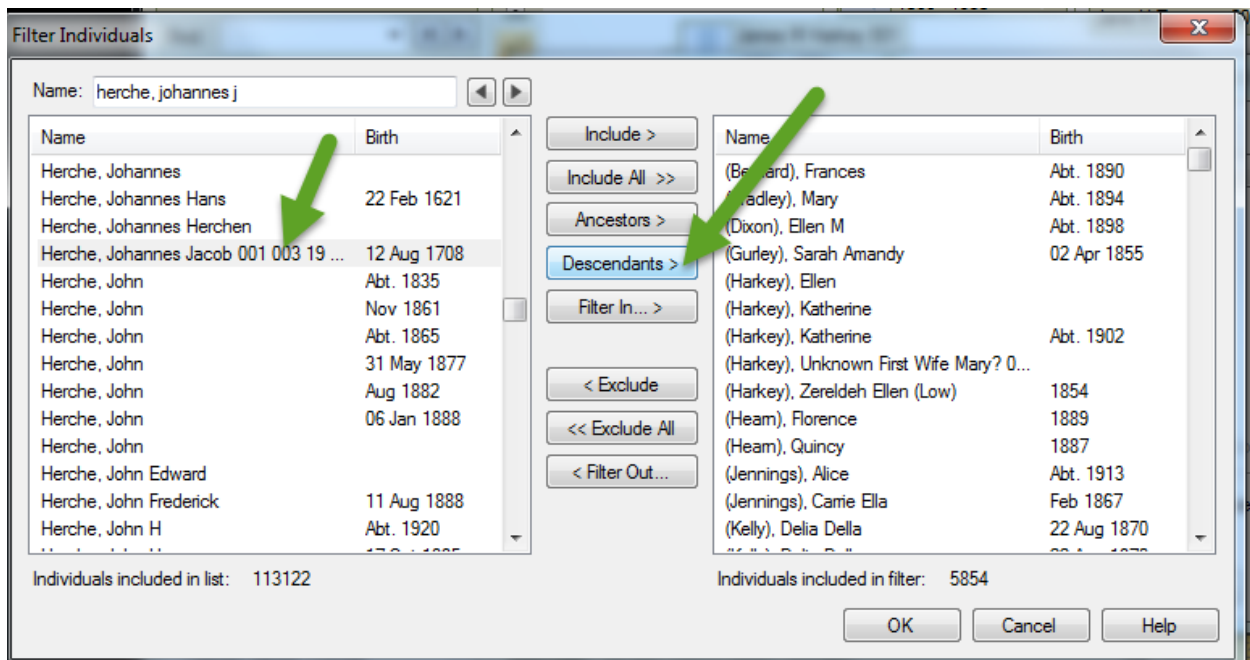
Filter Individuals

Name: herche, johannes j

| Name | Birth |
|---|---|
| Herche, Johannes | |
| Herche, Johannes Hans | 22 Feb 1621 |
| Herche, Johannes Herchen | |
| Herche, Johannes Jacob 001 003 19 ... | 12 Aug 1708 |
| Herche, John | Abt. 1835 |
| Herche, John | Nov 1861 |
| Herche, John | Abt. 1865 |
| Herche, John | 31 May 1877 |
| Herche, John | Aug 1882 |
| Herche, John | 06 Jan 1888 |
| Herche, John | |
| Herche, John Edward | |
| Herche, John Frederick | 11 Aug 1888 |
| Herche, John H | Abt. 1920 |

Include >
Include All >>
Ancestors >
Descendants >
Filter In... >
< Exclude
<< Exclude All
< Filter Out...

| Name | Birth |
|---|---|
| (Be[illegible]rd), Frances | Abt. 1890 |
| ([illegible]radley), Mary | Abt. 1894 |
| (Dixon), Ellen M | Abt. 1898 |
| (Gurley), Sarah Amandy | 02 Apr 1855 |
| (Harkey), Ellen | |
| (Harkey), Katherine | |
| (Harkey), Katherine | Abt. 1902 |
| (Harkey), Unknown First Wife Mary? 0... | |
| (Harkey), Zereldeh Ellen (Low) | 1854 |
| (Hearn), Florence | 1889 |
| (Hearn), Quincy | 1887 |
| (Jennings), Alice | Abt. 1913 |
| (Jennings), Carrie Ella | Feb 1867 |
| (Kelly), Delia Della | 22 Aug 1870 |

Individuals included in list: 113122

Individuals included in filter: 5854

OK
Cancel
Help